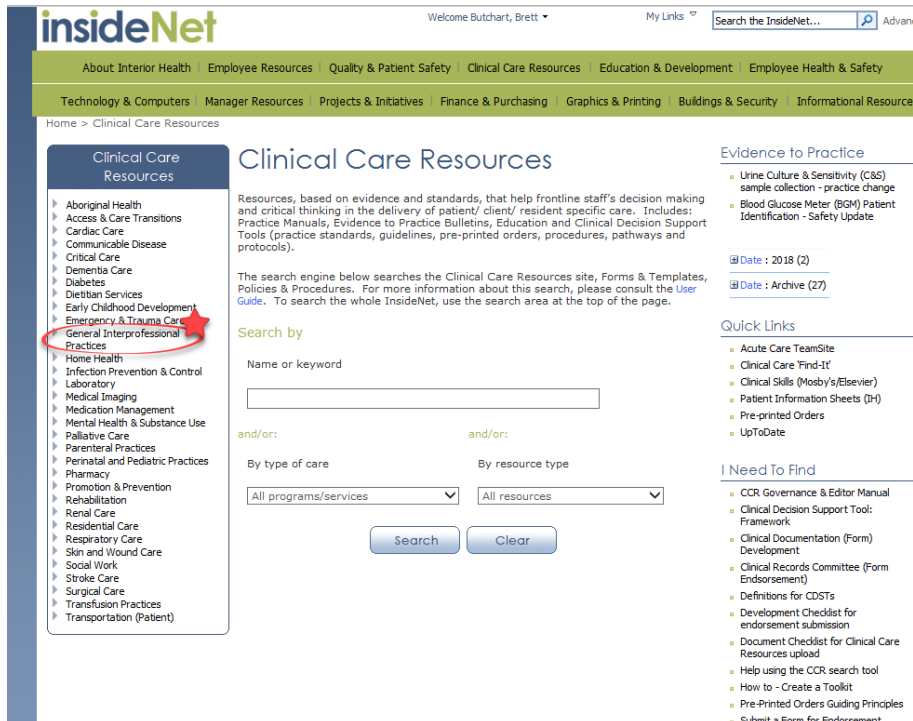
insideNet

Welcome Butchart, Brett

My Links

Search the InsideNet...

Advan

About Interior Health | Employee Resources | Quality & Patient Safety | Clinical Care Resources | Education & Development | Employee Health & Safety

Technology & Computers | Manager Resources | Projects & Initiatives | Finance & Purchasing | Graphics & Printing | Buildings & Security | Informational Resource

Home > Clinical Care Resources

Clinical Care Resources

Aboriginal Health
Access & Care Transitions
Cardiac Care
Communicable Disease
Critical Care
Dementia Care
Diabetes
Dietitian Services
Early Childhood Development
Emergency & Trauma Care
General Interprofessional Practices
Home Health
Infection Prevention & Control
Laboratory
Medical Imaging
Medication Management
Mental Health & Substance Use
Palliative Care
Parenteral Practices
Perinatal and Pediatric Practices
Pharmacy
Promotion & Prevention
Rehabilitation
Renal Care
Residential Care
Respiratory Care
Skin and Wound Care
Social Work
Stroke Care
Surgical Care
Transfusion Practices
Transportation (Patient)

Clinical Care Resources

Resources, based on evidence and standards, that help frontline staff's decision making and critical thinking in the delivery of patient/ client/ resident specific care. Includes: Practice Manuals, Evidence to Practice Bulletins, Education and Clinical Decision Support Tools (practice standards, guidelines, pre-printed orders, procedures, pathways and protocols).

The search engine below searches the Clinical Care Resources site, Forms & Templates, Policies & Procedures. For more information about this search, please consult the User Guide. To search the whole InsideNet, use the search area at the top of the page.

Search by

Name or keyword

and/or:

and/or:

By type of care

By resource type

All programs/services

All resources

Search

Clear

Evidence to Practice

Urine Culture & Sensitivity (C&S) sample collection - practice change
Blood Glucose Meter (BGM) Patient Identification - Safety Update

Date : 2018 (2)

Date : Archive (27)

Quick Links

Acute Care TeamSite
Clinical Care 'Find-It'
Clinical Skills (Mosby's/Elsevier)
Patient Information Sheets (IH)
Pre-printed Orders
UpToDate

I Need To Find

CCR Governance & Editor Manual
Clinical Decision Support Tool: Framework
Clinical Documentation (Form) Development
Clinical Records Committee (Form Endorsement)
Definitions for CDSTs
Development Checklist for endorsement submission
Document Checklist for Clinical Care Resources upload
Help using the CCR search tool
How to - Create a Toolkit
Pre-Printed Orders Guiding Principles
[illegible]